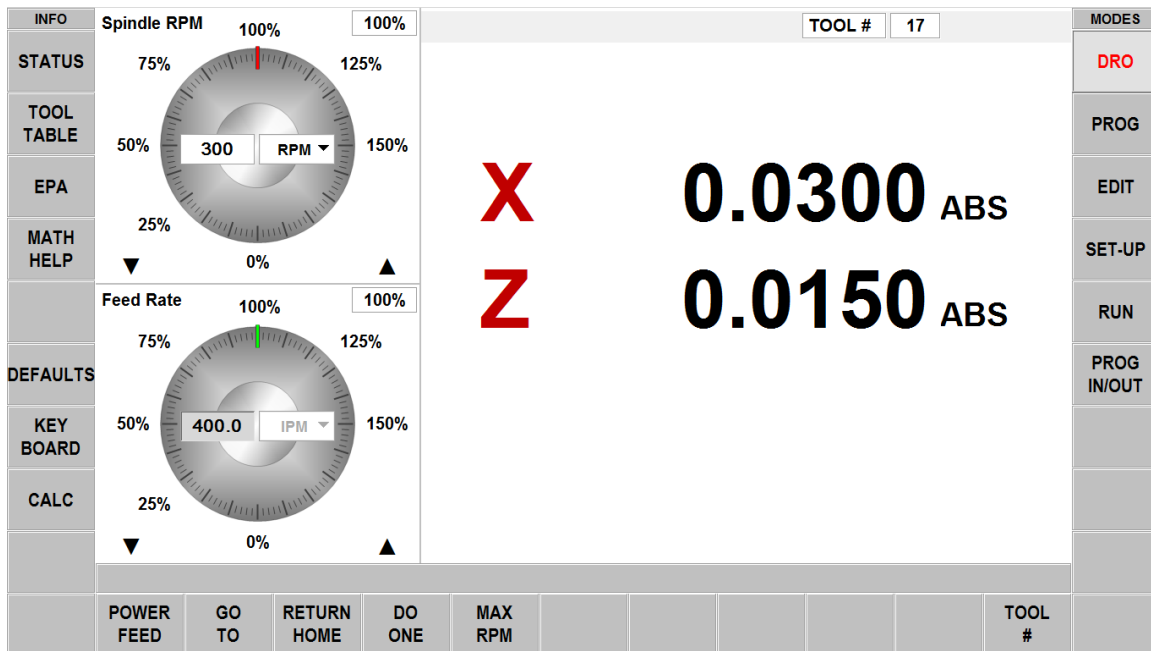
INFO

STATUS

TOOL TABLE

EPA

MATH HELP

DEFAULTS

KEY BOARD

CALC

Spindle RPM

100%

100%

75%

125%

50%

300

RPM ▼

150%

25%

0%

▼

▲

Feed Rate

100%

100%

75%

125%

50%

400.0

IPM ▼

150%

25%

0%

▼

▲

TOOL #

17

X

0.0300

ABS

Z

0.0150

ABS

MODES

DRO

PROG

EDIT

SET-UP

RUN

PROG IN/OUT

POWER FEED

GO TO

RETURN HOME

DO ONE

MAX RPM

TOOL #